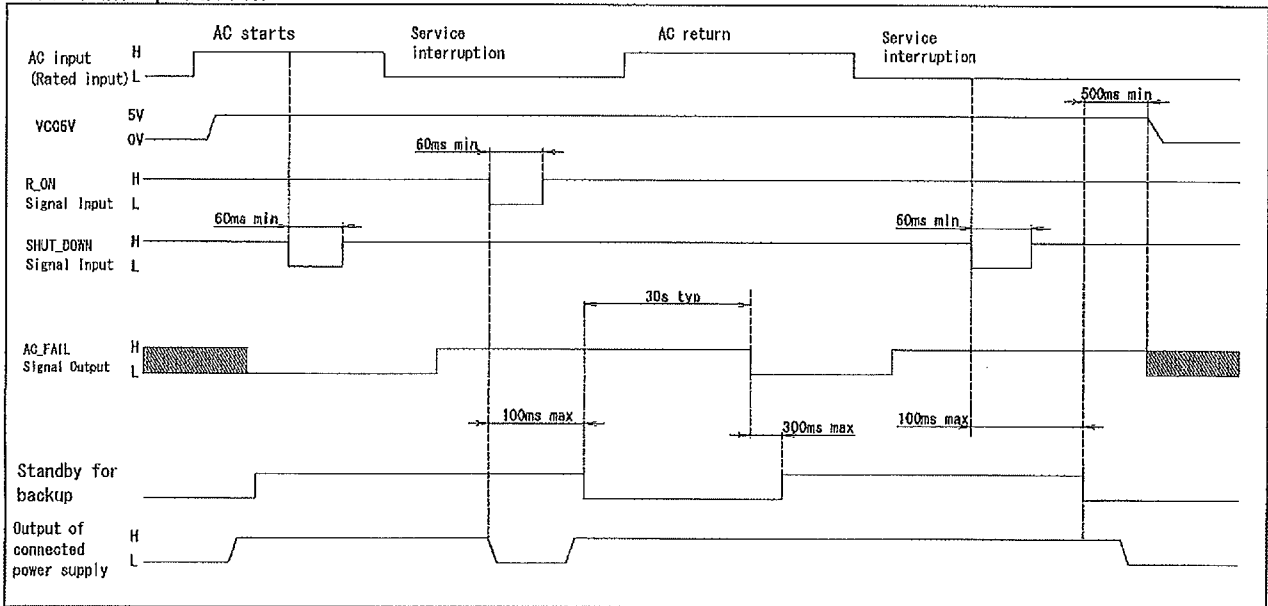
AC starts

Service interruption

AC return

Service interruption

AC input (Rated input)

H

L

VCC5V

5V

0V

500ms min

60ms min

R_ON Signal Input

H

L

60ms min

SHUT_DOWN Signal Input

H

L

60ms min

30s typ

AC_FAIL Signal Output

H

L

100ms max

300ms max

100ms max

Standby for backup

Output of connected power supply

H

L